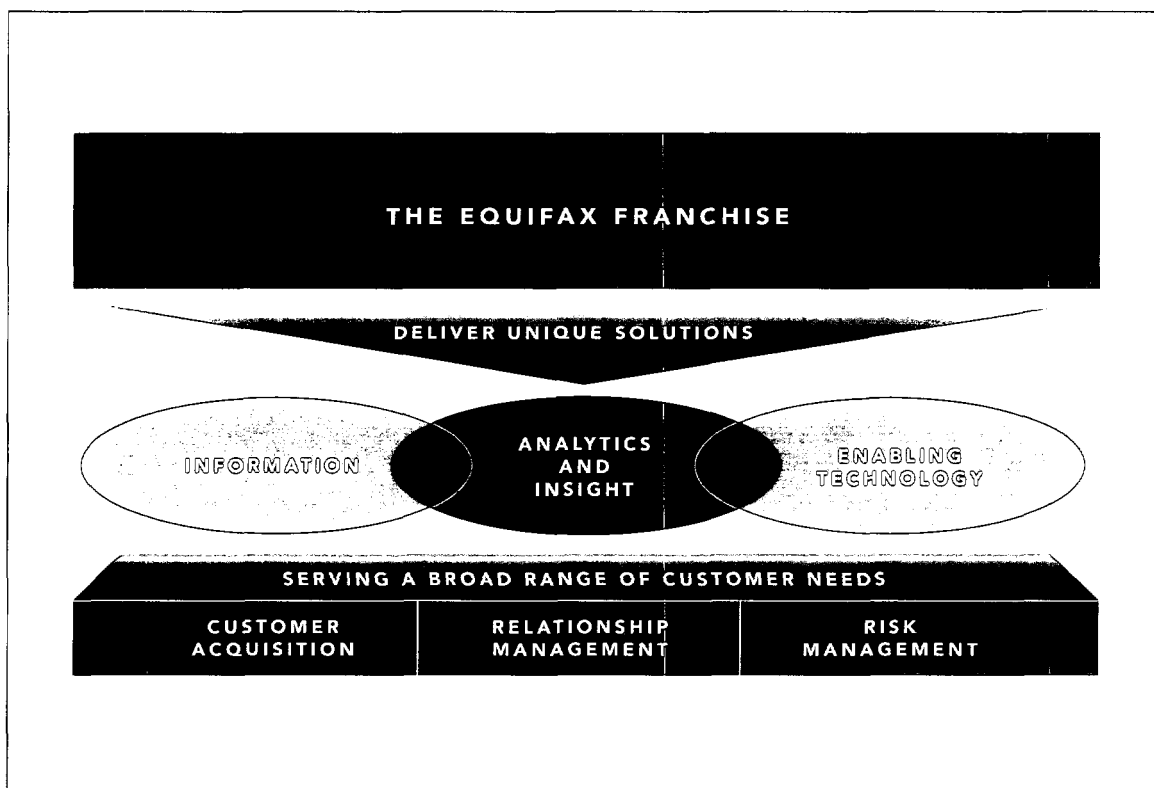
THE EQUIFAX FRANCHISE

DELIVER UNIQUE SOLUTIONS

INFORMATION

ANALYTICS AND INSIGHT

ENABLING TECHNOLOGY

SERVING A BROAD RANGE OF CUSTOMER NEEDS

CUSTOMER ACQUISITION

RELATIONSHIP MANAGEMENT

RISK MANAGEMENT